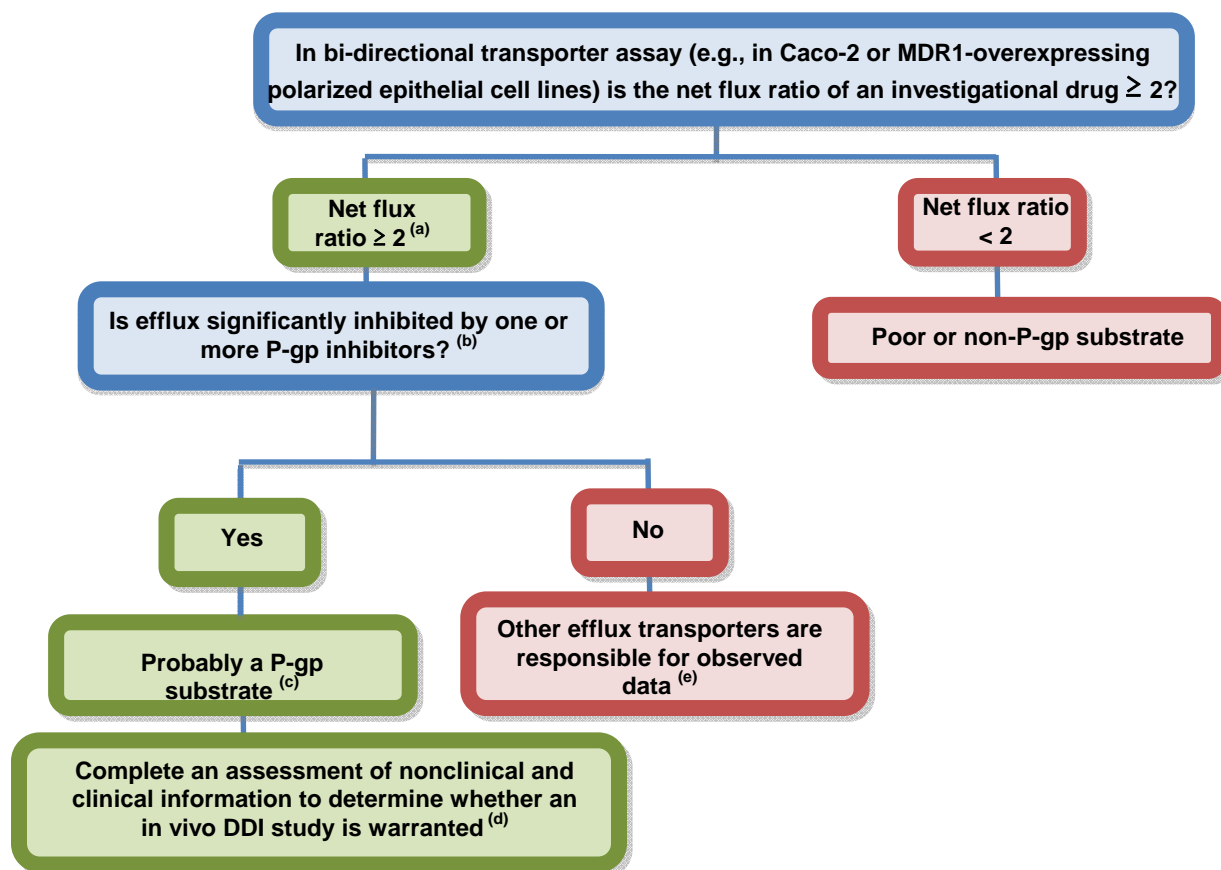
In bi-directional transporter assay (e.g., in Caco-2 or MDR1-overexpressing polarized epithelial cell lines) is the net flux ratio of an investigational drug $\geq$ 2?

Net flux ratio $\geq$ 2 $^{(a)}$

Net flux ratio < 2

Is efflux significantly inhibited by one or more P-gp inhibitors? $^{(b)}$

Poor or non-P-gp substrate

Yes

No

Probably a P-gp substrate $^{(c)}$

Other efflux transporters are responsible for observed data $^{(e)}$

Complete an assessment of nonclinical and clinical information to determine whether an in vivo DDI study is warranted $^{(d)}$